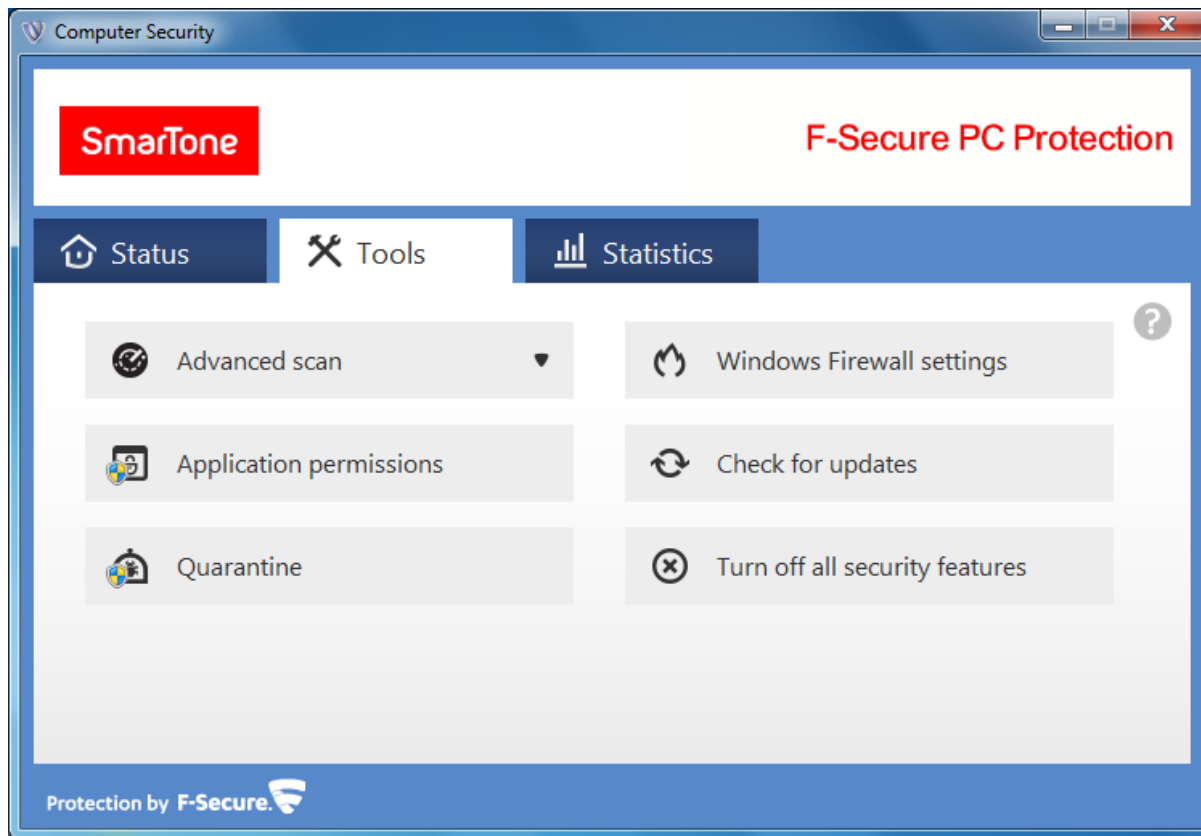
Computer Security

SmarTone

F-Secure PC Protection

Status

Tools

Statistics

Advanced scan

Windows Firewall settings

Application permissions

Check for updates

Quarantine

Turn off all security features

Protection by F-Secure.